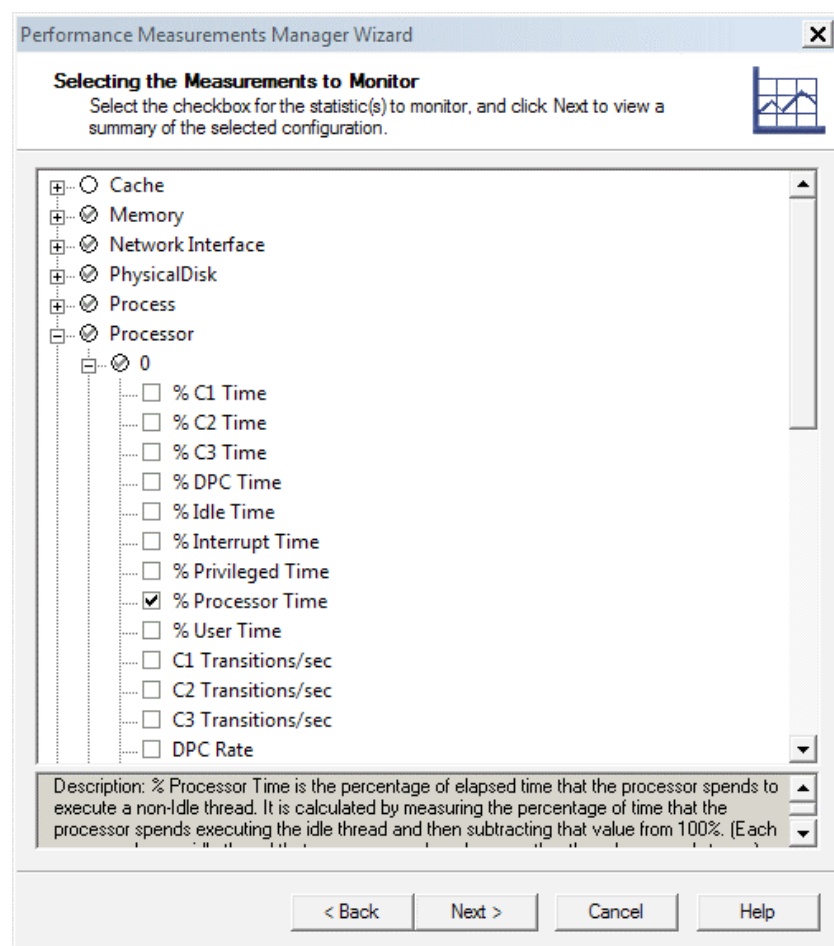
Performance Measurements Manager Wizard

Selecting the Measurements to Monitor
Select the checkbox for the statistic(s) to monitor, and click Next to view a summary of the selected configuration.

Cache
Memory
Network Interface
PhysicalDisk
Process
Processor
0
% C1 Time
% C2 Time
% C3 Time
% DPC Time
% Idle Time
% Interrupt Time
% Privileged Time
% Processor Time
% User Time
C1 Transitions/sec
C2 Transitions/sec
C3 Transitions/sec
DPC Rate

Description: % Processor Time is the percentage of elapsed time that the processor spends to execute a non-Idle thread. It is calculated by measuring the percentage of time that the processor spends executing the idle thread and then subtracting that value from 100%. (Each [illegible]

< Back
Next >
Cancel
Help